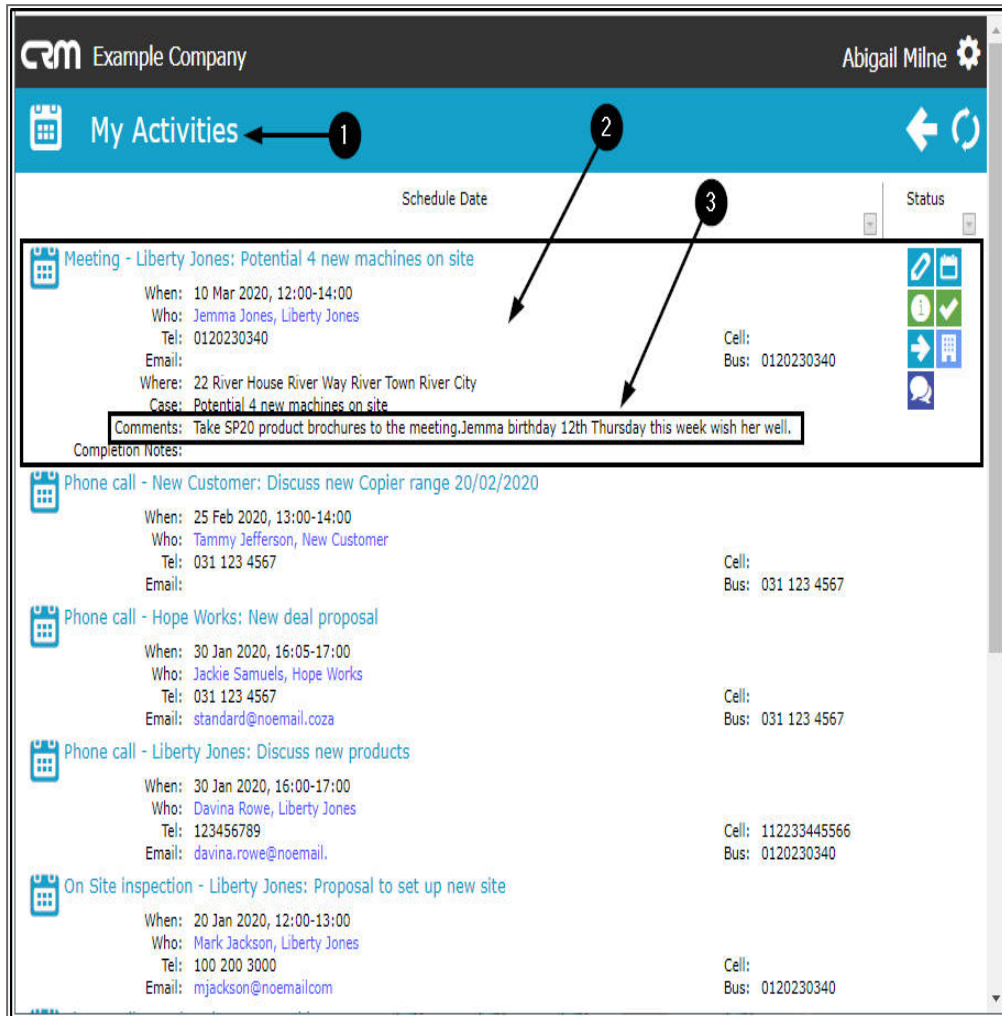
CRM Example Company

Abigail Milne

My Activities

1

2

3

Schedule Date

Status

Meeting - Liberty Jones: Potential 4 new machines on site

When: 10 Mar 2020, 12:00-14:00
Who: Jemma Jones, Liberty Jones
Tel: 0120230340
Email:
Where: 22 River House River Way River Town River City
Case: Potential 4 new machines on site
Comments: Take SP20 product brochures to the meeting.Jemma birthday 12th Thursday this week wish her well.
Completion Notes:

Cell:
Bus: 0120230340

Phone call - New Customer: Discuss new Copier range 20/02/2020

When: 25 Feb 2020, 13:00-14:00
Who: Tammy Jefferson, New Customer
Tel: 031 123 4567
Email:

Cell:
Bus: 031 123 4567

Phone call - Hope Works: New deal proposal

When: 30 Jan 2020, 16:05-17:00
Who: Jackie Samuels, Hope Works
Tel: 031 123 4567
Email: standard@noemail.coza

Cell:
Bus: 031 123 4567

Phone call - Liberty Jones: Discuss new products

When: 30 Jan 2020, 16:00-17:00
Who: Davina Rowe, Liberty Jones
Tel: 123456789
Email: davina.rowe@noemail.

Cell: 112233445566
Bus: 0120230340

On Site inspection - Liberty Jones: Proposal to set up new site

When: 20 Jan 2020, 12:00-13:00
Who: Mark Jackson, Liberty Jones
Tel: 100 200 3000
Email: mjackson@noemailcom

Cell:
Bus: 0120230340